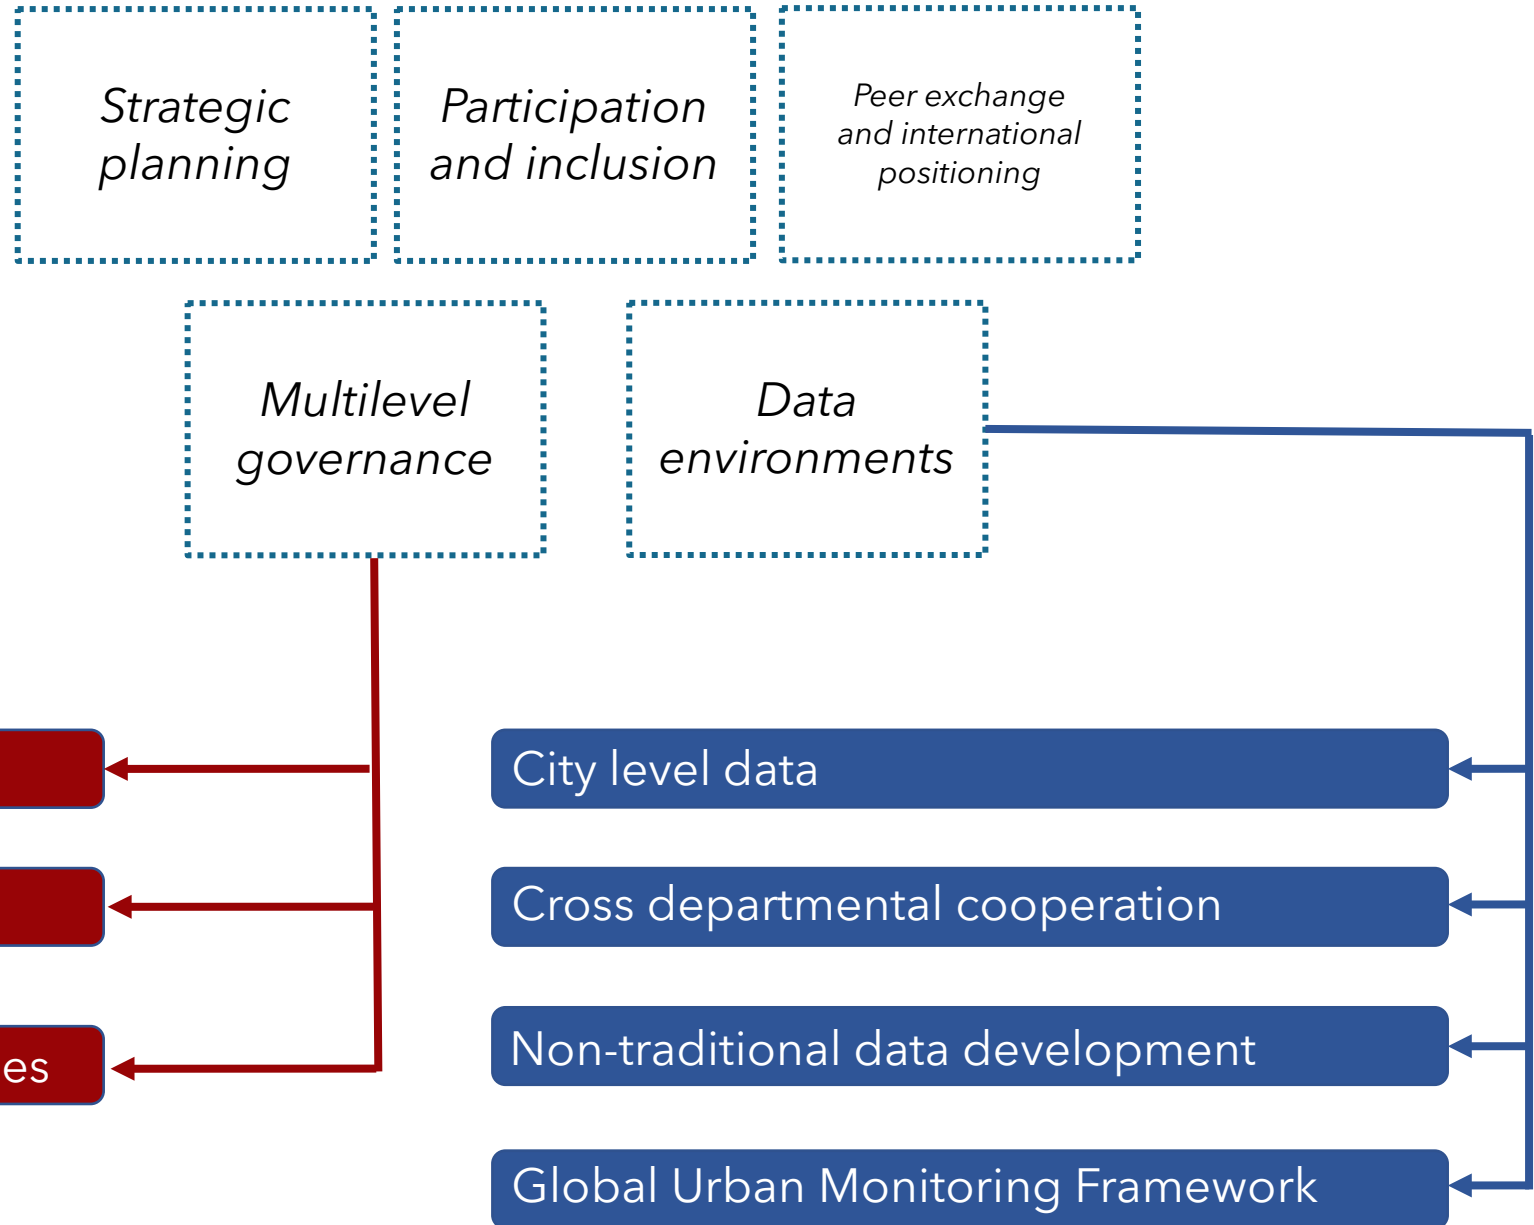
Strategic planning

Participation and inclusion

Peer exchange and international positioning

Multilevel governance

Data environments

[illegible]

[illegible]

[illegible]es

City level data

Cross departmental cooperation

Non-traditional data development

Global Urban Monitoring Framework